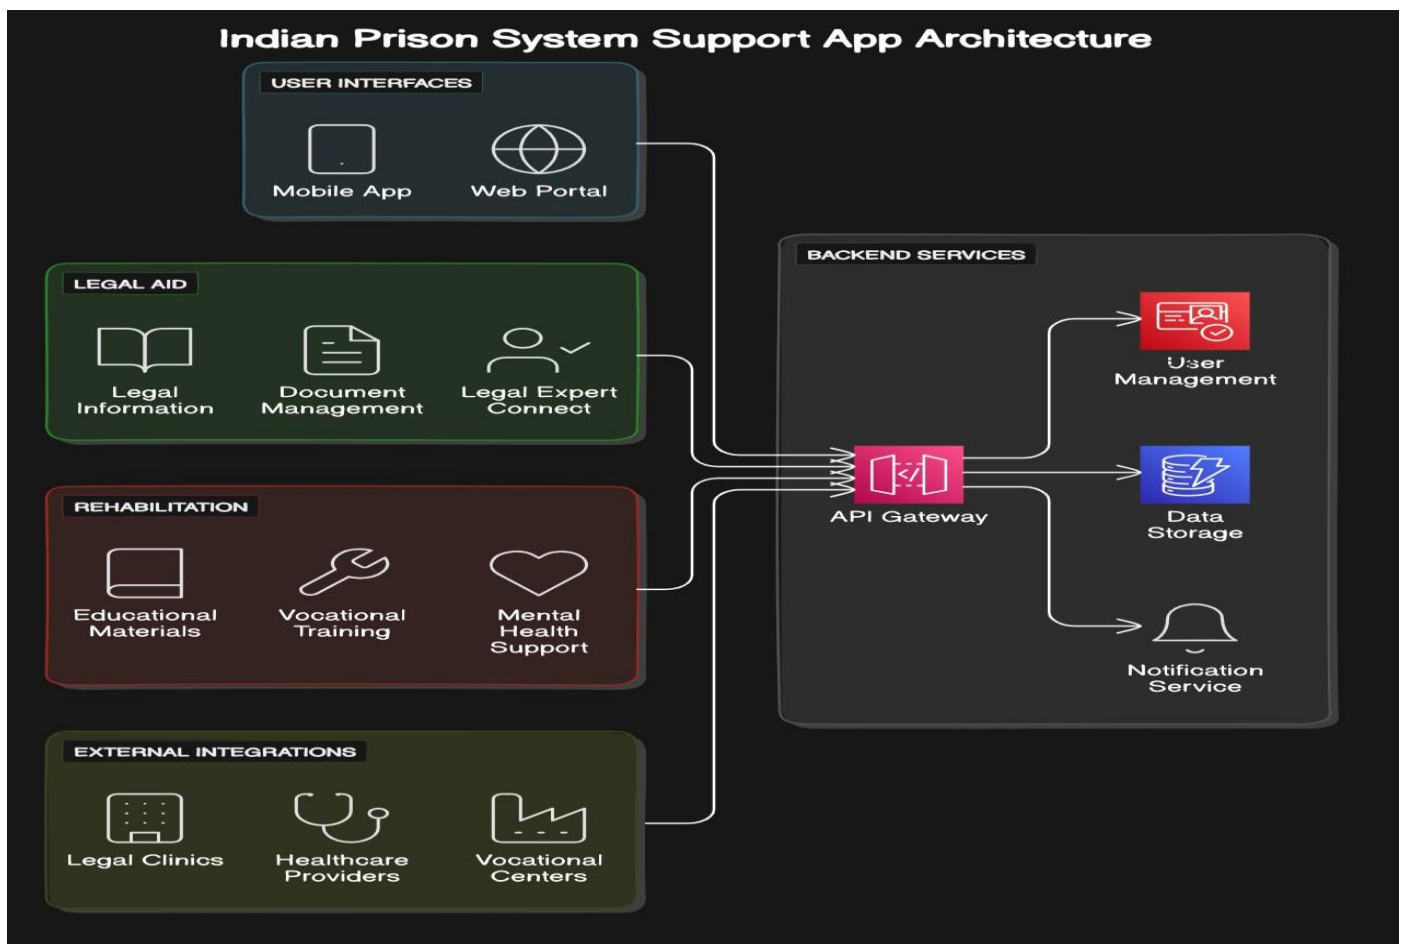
Indian Prison System Support App Architecture

USER INTERFACES

Mobile App

Web Portal

LEGAL AID

Legal Information

Document Management

Legal Expert Connect

REHABILITATION

Educational Materials

Vocational Training

Mental Health Support

EXTERNAL INTEGRATIONS

Legal Clinics

Healthcare Providers

Vocational Centers

BACKEND SERVICES

API Gateway

User Management

Data Storage

Notification Service